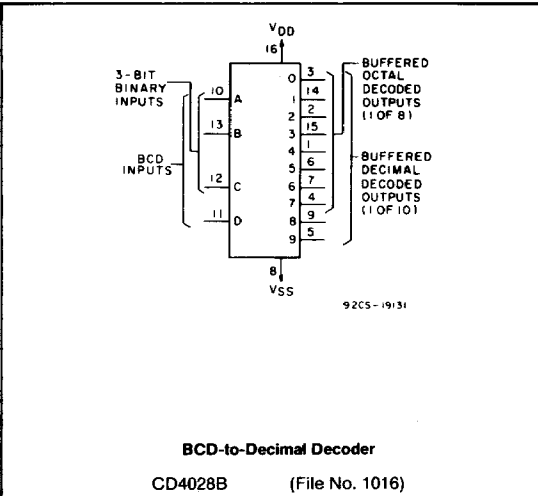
$V_{DD}$
16

3-BIT BINARY INPUTS

BCD INPUTS

10 A
13 B
12 C
11 D

0 3
1 14
2 2
3 15
4 1
5 6
6 7
7 4
8 9
9 5

BUFFERED OCTAL DECODED OUTPUTS (1 OF 8)

BUFFERED DECIMAL DECODED OUTPUTS (1 OF 10)

8
$V_{SS}$

92CS-19131

BCD-to-Decimal Decoder

CD4028B (File No. 1016)